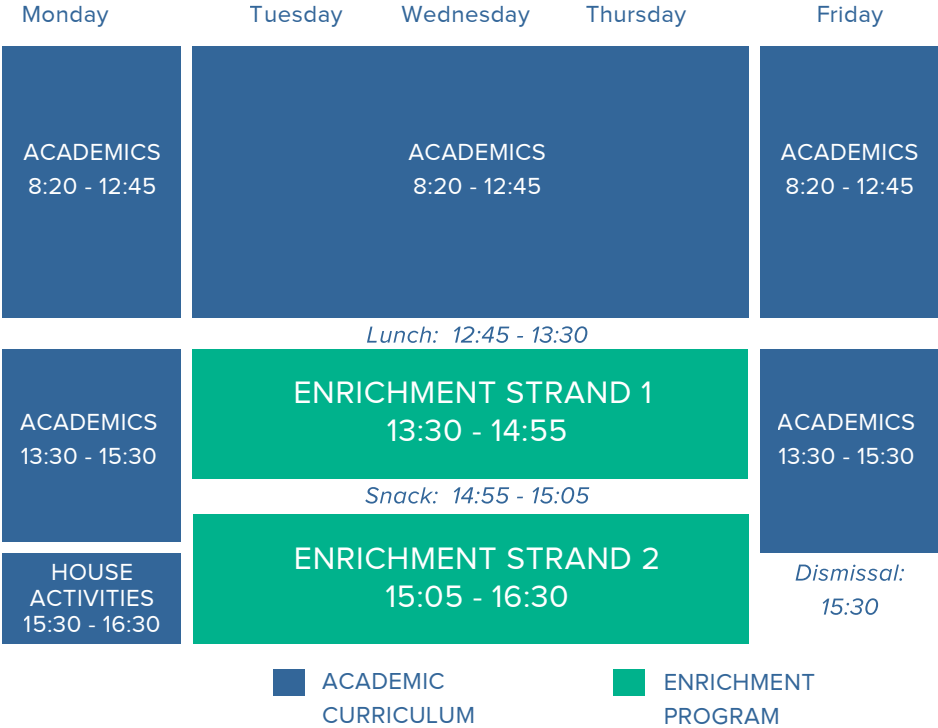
Monday Tuesday Wednesday Thursday Friday

ACADEMICS
8:20 - 12:45

ACADEMICS
8:20 - 12:45

ACADEMICS
8:20 - 12:45

Lunch: 12:45 - 13:30

ACADEMICS
13:30 - 15:30

ENRICHMENT STRAND 1
13:30 - 14:55

ACADEMICS
13:30 - 15:30

Snack: 14:55 - 15:05

HOUSE ACTIVITIES
15:30 - 16:30

ENRICHMENT STRAND 2
15:05 - 16:30

Dismissal: 15:30

ACADEMIC CURRICULUM

ENRICHMENT PROGRAM